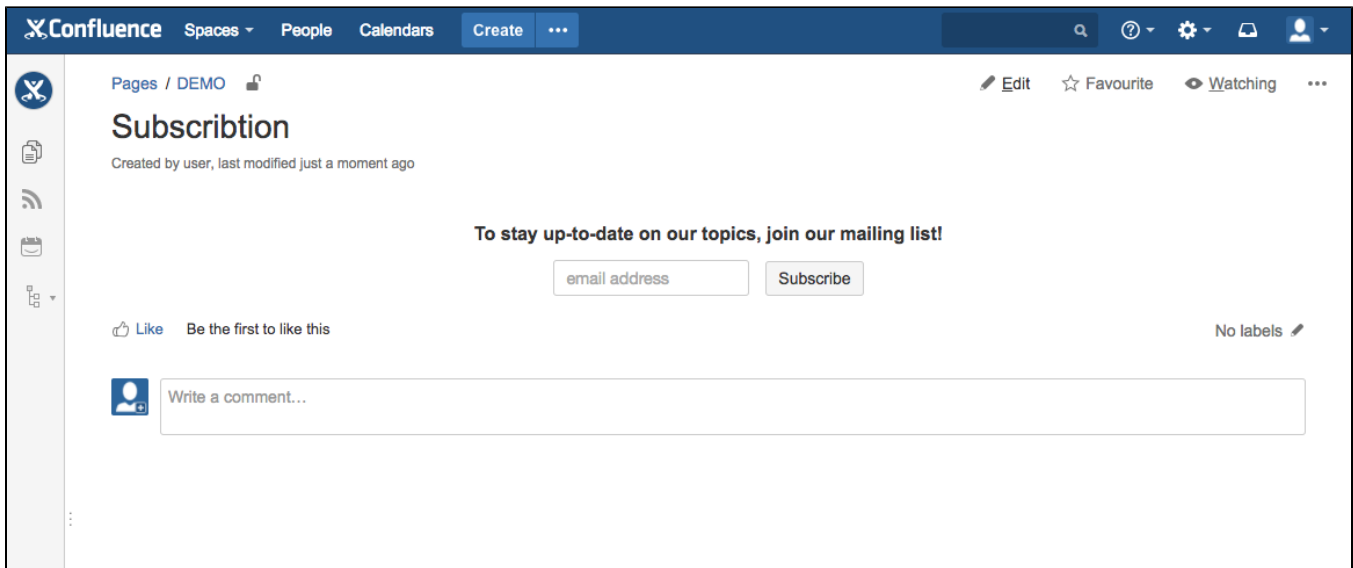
Confluence Spaces People Calendars Create •••

Pages / DEMO

Edit Favourite Watching •••

Subscribtion

Created by user, last modified just a moment ago

To stay up-to-date on our topics, join our mailing list!

email address Subscribe

Like Be the first to like this

No labels

Write a comment…